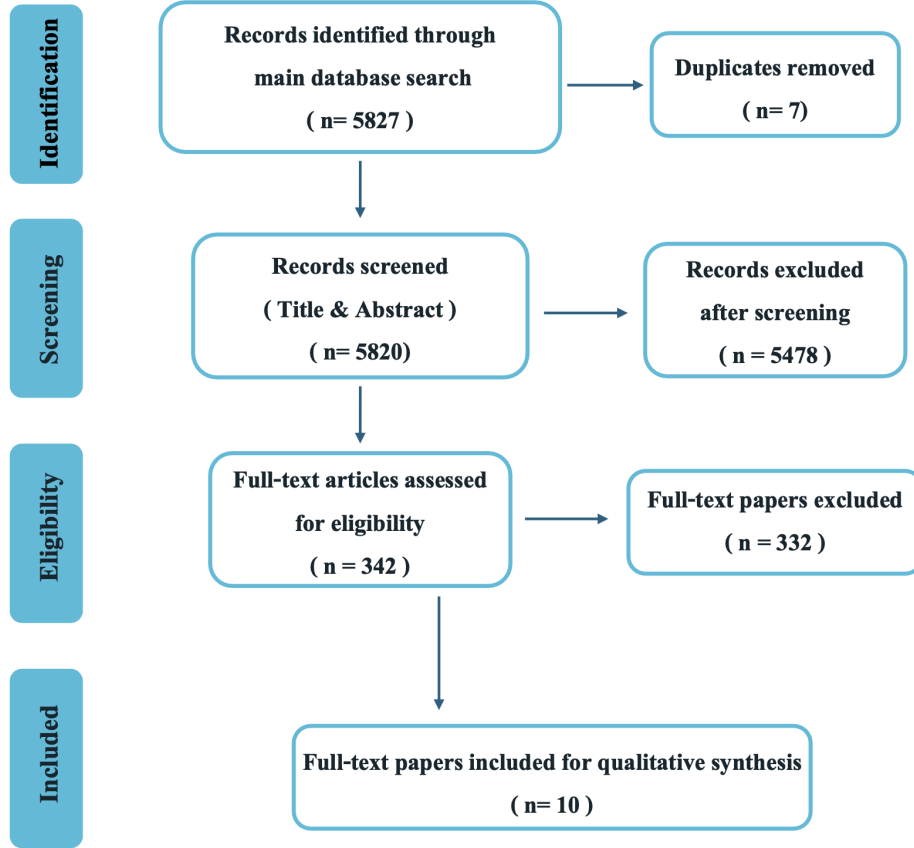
Identification

Records identified through main database search
( n= 5827 )

Duplicates removed
( n= 7)

Screening

Records screened
( Title & Abstract )
( n= 5820)

Records excluded after screening
( n = 5478 )

Eligibility

Full-text articles assessed for eligibility
( n = 342 )

Full-text papers excluded
( n = 332 )

Included

Full-text papers included for qualitative synthesis
( n= 10 )